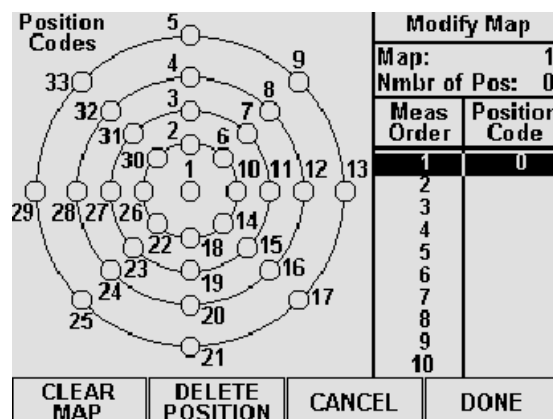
Position Codes

5
9
4
33
8
3
32
7
2
31
6
30
1
10
11
12
13
29
28
27
26
14
22
18
15
23
19
16
24
20
17
25
21

| Modify Map | |
|---|---|
| Map: | 1 |
| Nmbr of Pos: | 0 |

| Meas Order | Position Code |
|---|---|
| 1 | 0 |
| 2 | |
| 3 | |
| 4 | |
| 5 | |
| 6 | |
| 7 | |
| 8 | |
| 9 | |
| 10 | |

CLEAR MAP
DELETE POSITION
CANCEL
DONE